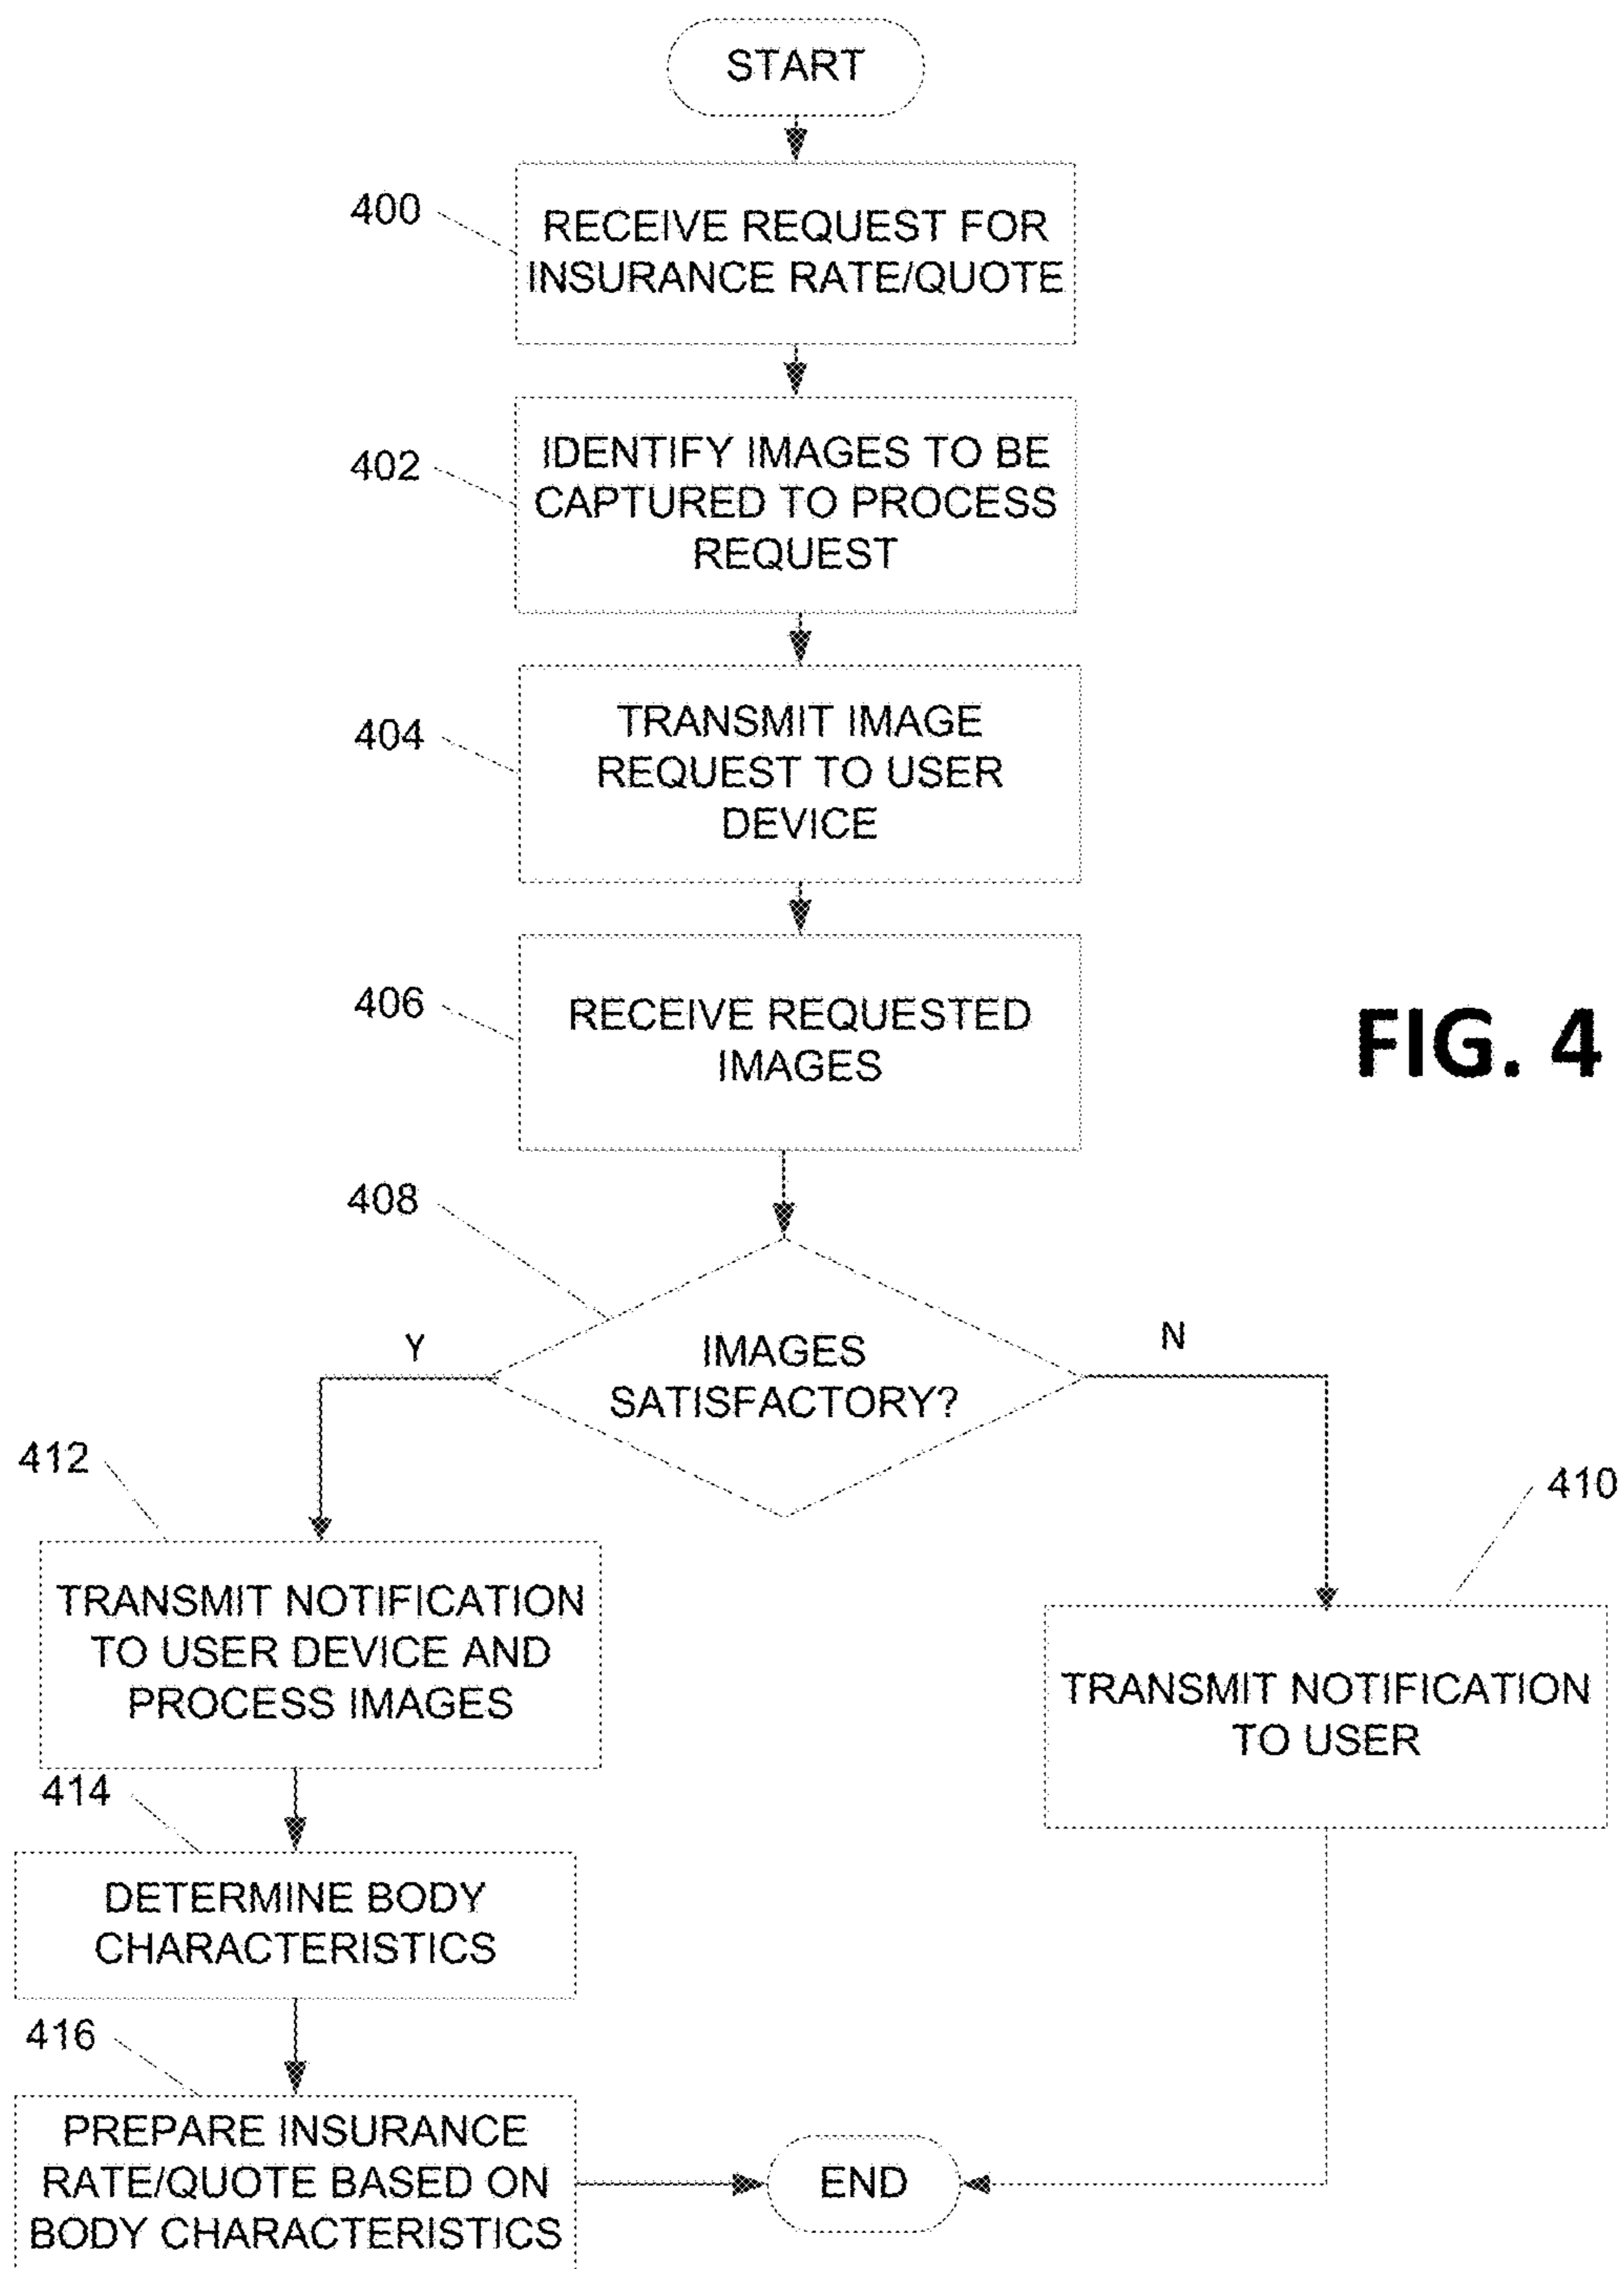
START

400

RECEIVE REQUEST FOR INSURANCE RATE/QUOTE

402

IDENTIFY IMAGES TO BE CAPTURED TO PROCESS REQUEST

404

TRANSMIT IMAGE REQUEST TO USER DEVICE

406

RECEIVE REQUESTED IMAGES

FIG. 4

408

IMAGES SATISFACTORY?

Y

N

412

TRANSMIT NOTIFICATION TO USER DEVICE AND PROCESS IMAGES

410

TRANSMIT NOTIFICATION TO USER

414

DETERMINE BODY CHARACTERISTICS

416

PREPARE INSURANCE RATE/QUOTE BASED ON BODY CHARACTERISTICS

END